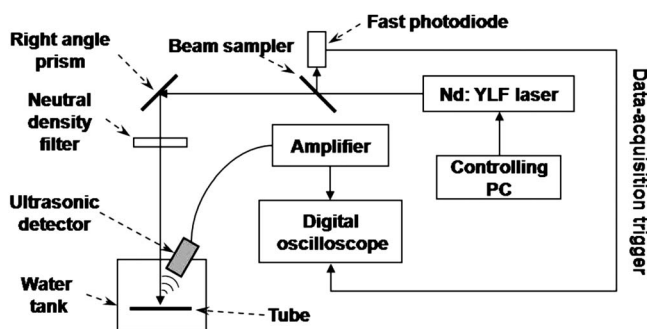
Fast photodiode

Right angle prism

Beam sampler

Nd: YLF laser

Neutral density filter

Amplifier

Controlling PC

Ultrasonic detector

Digital oscilloscope

Water tank

Tube

Data-acquisition trigger